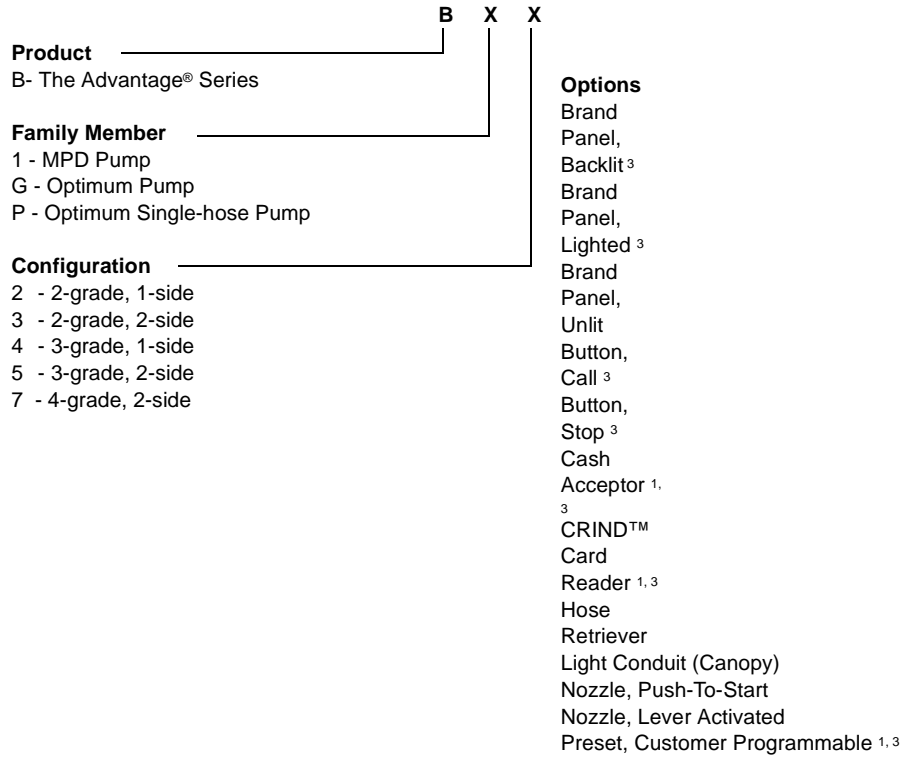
B X X

Product
B- The Advantage® Series

Family Member
1 - MPD Pump
G - Optimum Pump
P - Optimum Single-hose Pump

Configuration
2 - 2-grade, 1-side
3 - 2-grade, 2-side
4 - 3-grade, 1-side
5 - 3-grade, 2-side
7 - 4-grade, 2-side

Options
Brand Panel, Backlit $^{3}$
Brand Panel, Lighted $^{3}$
Brand Panel, Unlit
Button, Call $^{3}$
Button, Stop $^{3}$
Cash Acceptor $^{1, 3}$
CRIND™ Card Reader $^{1, 3}$
Hose Retriever
Light Conduit (Canopy)
Nozzle, Push-To-Start
Nozzle, Lever Activated
Preset, Customer Programmable $^{1, 3}$